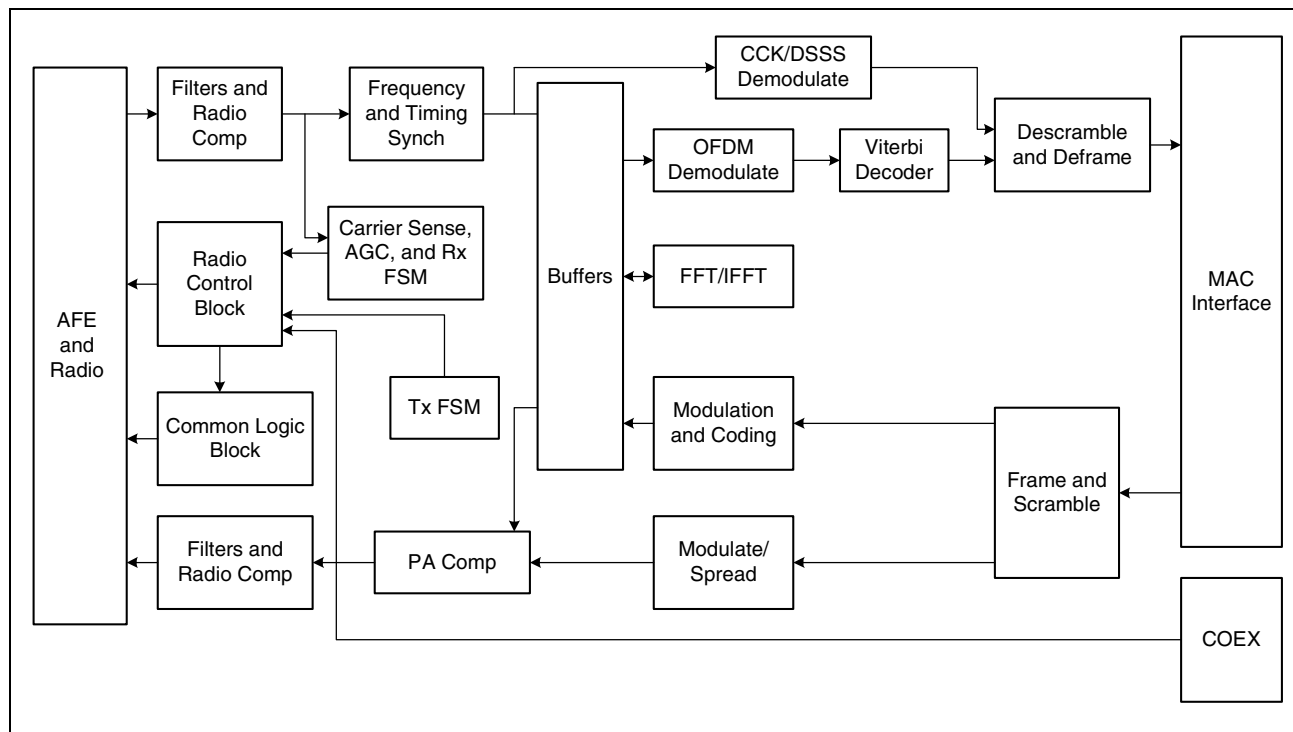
AFE and Radio

Filters and Radio Comp

Frequency and Timing Synch

CCK/DSSS Demodulate

Buffers

OFDM Demodulate

Viterbi Decoder

Descramble and Deframe

MAC Interface

Carrier Sense, AGC, and Rx FSM

Radio Control Block

FFT/IFFT

Tx FSM

Common Logic Block

Modulation and Coding

Frame and Scramble

Filters and Radio Comp

PA Comp

Modulate/ Spread

COEX